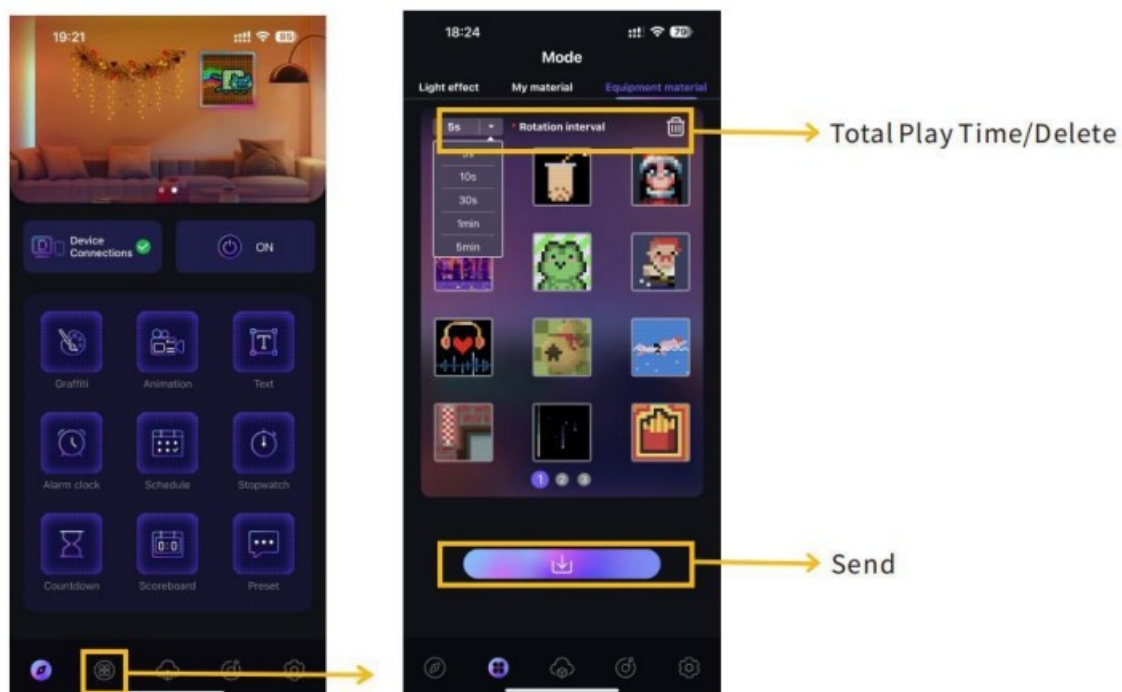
19:21

85

Device Connections

ON

Graffiti

Animation

Text

Alarm clock

Schedule

Stopwatch

Countdown

Scoreboard

Preset

18:24

79

Mode

Light effect

My material

Equipment material

5s

Rotation interval

5s

10s

30s

1min

5min

1 2 3

Total Play Time/Delete

Send